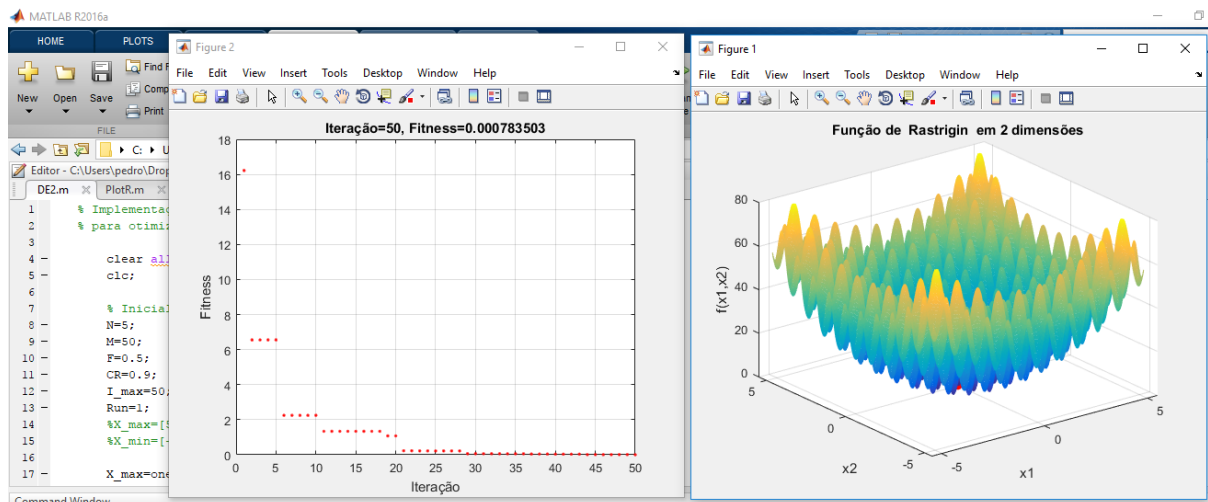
MATLAB R2016a

HOME PLOTS

New Open Save Find F Comp Print

FILE

C: U

Editor - C:\Users\pedro\Drop

DE2.m × PlotR.m ×

1 % Implementaç
2 % para otimiz
3
4 – clear all
5 – clc;
6
7 % Inicial
8 – N=5;
9 – M=50;
10 – F=0.5;
11 – CR=0.9;
12 – I_max=50;
13 – Run=1;
14 – %X_max=[5
15 %X_min=[-
16
17 – X_max=one

Command Window

Figure 2

File Edit View Insert Tools Desktop Window Help

Iteração=50, Fitness=0.000783503

Fitness

Iteracão

0 5 10 15 20 25 30 35 40 45 50

0 2 4 6 8 10 12 14 16 18

Figure 1

File Edit View Insert Tools Desktop Window Help

Função de Rastrigin em 2 dimensões

f(x1,x2)

0 20 40 60 80

x2

5 0 -5

x1

-5 0 5